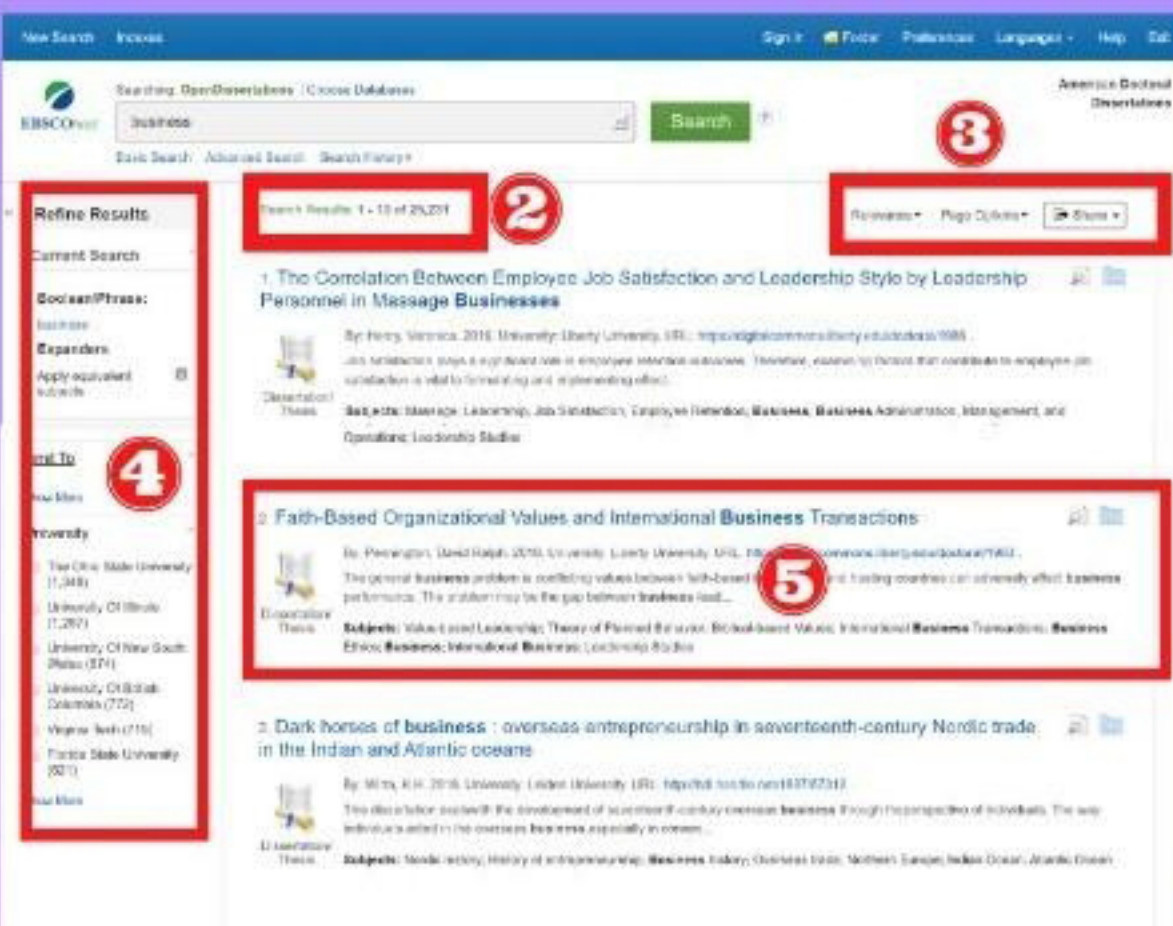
New Search Indexes

Sign In Folder Preferences Languages Help Exit

EBSCOhost

Searching: OpenDissertations | Choose Databases

business

Search

Basic Search Advanced Search Search History

American Doctoral Dissertations

3

Refine Results

Current Search

Boolean/Phrase:

business

Expanders

Apply equivalent subjects

Limit To

Show More

University

The Ohio State University (1,348)

University Of Illinois (1,287)

University Of New South Wales (874)

University Of British Columbia (772)

Virginia Tech (716)

Florida State University (621)

Show More

4

Search Results: 1 - 10 of 25,231

2

Relevance Page Options Share

1. The Correlation Between Employee Job Satisfaction and Leadership Style by Leadership Personnel in Massage Businesses

By: Henry, Veronica. 2016. University: Liberty University. URL: https://digitalcommons.liberty.edu/doctoral/1085

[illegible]

Dissertation/ Thesis

Subjects: Massage, Leadership, Job Satisfaction, Employee Retention, Business, Business Administration, Management, and Operations; Leadership Studies

2. Faith-Based Organizational Values and International Business Transactions

By: Pennington, David Ralph. 2016. University: Liberty University. URL: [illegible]commons.liberty.edu/doctoral/1163

The general business problem is conflicting values between faith-based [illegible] trading countries can adversely affect business performance. The problem may be the gap between business lead...

5

Dissertation/ Thesis

Subjects: Values-based Leadership; Theory of Planned Behavior; Biblical-based Values; International Business Transactions; Business Ethics; Business; International Business; Leadership Studies

3. Dark horses of business : overseas entrepreneurship in seventeenth-century Nordic trade in the Indian and Atlantic oceans

By: Wirta, K.H. 2018. University: Leiden University. URL: http://hdl.handle.net/1887/57312

This dissertation deals with the development of seventeenth-century overseas business through the perspective of individuals. The way individuals acted in the overseas business especially in connec...

Dissertation/ Thesis

Subjects: Nordic history; History of entrepreneurship; Business history; Overseas trade; Northern Europe; Indian Ocean; Atlantic Ocean